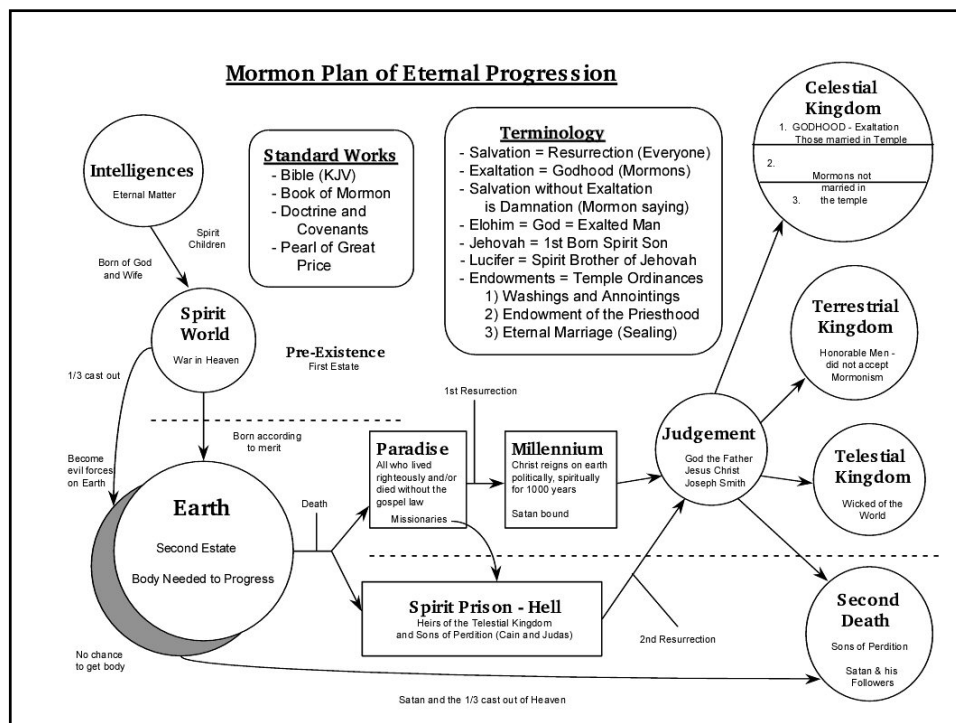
Mormon Plan of Eternal Progression

Intelligences
Eternal Matter

Spirit Children

Born of God and Wife

Standard Works
- Bible (KJV)
- Book of Mormon
- Doctrine and Covenants
- Pearl of Great Price

Terminology
- Salvation = Resurrection (Everyone)
- Exaltation = Godhood (Mormons)
- Salvation without Exaltation is Damnation (Mormon saying)
- Elohim = God = Exalted Man
- Jehovah = 1st Born Spirit Son
- Lucifer = Spirit Brother of Jehovah
- Endowments = Temple Ordinances
1) Washings and Annointings
2) Endowment of the Priesthood
3) Eternal Marriage (Sealing)

Celestial Kingdom
1. GODHOOD - Exaltation Those married in Temple
2.
Mormons not married in
3. the temple

Spirit World
War in Heaven

Pre-Existence
First Estate

1/3 cast out

Terrestrial Kingdom
Honorable Men - did not accept Mormonism

1st Resurrection

Born according to merit

Become evil forces on Earth

Earth
Second Estate
Body Needed to Progress

Death

Paradise
All who lived righteously and/or died without the gospel law
Missionaries

Millennium
Christ reigns on earth politically, spiritually for 1000 years
Satan bound

Judgement
God the Father
Jesus Christ
Joseph Smith

Telestial Kingdom
Wicked of the World

Spirit Prison - Hell
Heirs of the Telestial Kingdom and Sons of Perdition (Cain and Judas)

2nd Resurrection

Second Death
Sons of Perdition
Satan & his Followers

No chance to get body

Satan and the 1/3 cast out of Heaven